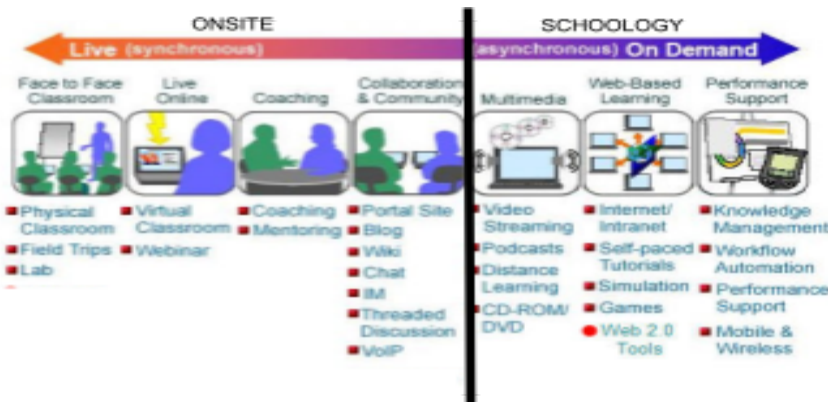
ONSITE

SCHOOLOGY

Live (synchronous)

(asynchronous) On Demand

Face to Face Classroom

Live Online

Coaching

Collaboration & Community

Multimedia

Web-Based Learning

Performance Support

Physical Classroom
Field Trips
Lab

Virtual Classroom
Webinar

Coaching
Mentoring

Portal Site
Blog
Wiki
Chat
IM
Threaded Discussion
VoIP

Video Streaming
Podcasts
Distance Learning
CD-ROM/ DVD

Internet/ Intranet
Self-paced Tutorials
Simulation
Games
Web 2.0 Tools

Knowledge Management
Workflow Automation
Performance Support
Mobile & Wireless